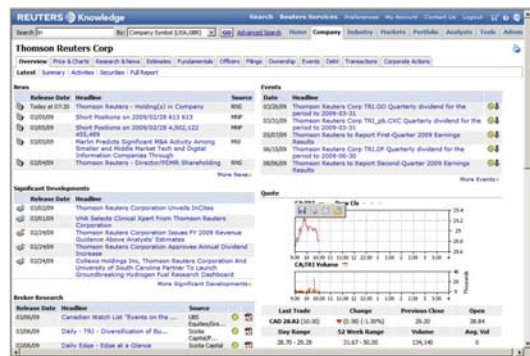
REUTERS Knowledge

Search Reuters Services Preferences My Account Contact Us Logout

Search In | By: Company Symbol (USA,UBR) | GO | Advanced Search | Home | Company | Industry | Markets | Portfolio | Analysts | Tools | Admin

Thomson Reuters Corp

Overview | Price & Charts | Research & News | Estimates | Fundamentals | Officers | Filings | Ownership | Events | Debt | Transactions | Corporate Actions

Latest | Summary | Activities | Securities | Full Report

News

| | Release Date | Headline | Source |
|---|---|---|---|
| | Today at 07:20 | Thomson Reuters - Holding(s) in Company | RNS |
| | 03/05/09 | Short Positions on 2009/02/28 613 613 | MNP |
| | 03/05/09 | Short Positions on 2009/02/28 4,502,122 455,489 | MNP |
| | 03/05/09 | Marlin Predicts Significant M&A Activity Among Smaller and Middle Market Tech and Digital Information Companies Through | MW |
| | 03/04/09 | Thomson Reuters - Director/PDMR Shareholding | RNS |

More News»

Significant Developments

| | Release Date | Headline |
|---|---|---|
| | 03/02/09 | Thomson Reuters Corporation Unveils InCites |
| | 03/01/09 | VHA Selects Clinical Xpert From Thomson Reuters Corporation |
| | 02/24/09 | Thomson Reuters Corporation Issues FY 2009 Revenue Guidance Above Analysts' Estimates |
| | 02/24/09 | Thomson Reuters Corporation Approves Annual Dividend Increase |
| | 02/24/09 | Colleva Holdings Inc, Thomson Reuters Corporation And University of South Carolina Partner To Launch Groundbreaking Hydrogen Fuel Research Development |

More Significant Developments»

Broker Research

| | Release Date | Headline | Source | |
|---|---|---|---|---|
| | 03/06/09 | Canadian Watch List "Events on the ... | UBS Equities/Gro... | |
| | 03/06/09 | Daily - TRI - Diversification of Bu... | Scotia Capital/P... | |
| | 03/06/09 | Daily Edge - Edge at a Glance | Scotia Capital | |

Events

| Date | Headline | |
|---|---|---|
| 03/26/09 | Thomson Reuters Corp TRI.GO Quarterly dividend for the period to 2009-03-31 | |
| 03/26/09 | Thomson Reuters Corp TRI_pb.CXC Quarterly dividend for the period to 2009-03-31 | |
| 05/07/09 | Thomson Reuters to Report First-Quarter 2009 Earnings Results | |
| 06/15/09 | Thomson Reuters Corp TRI.CF Quarterly dividend for the period to 2009-06-30 | |
| 08/06/09 | Thomson Reuters to Report Second-Quarter 2009 Earnings Results | |

More Events»

Quote

CA/TRI | Prev Cls

25.4
25.2
25
24.8
24.6
24.4

9:30 10:30 11:30

CA/TRI Volume

40
20
0
Thousands

9:30 10:30 11:30

| Last Trade | Change | Previous Close | Open |
|---|---|---|---|
| CAD 28.82 (10:30) | ▼ (0.38) (-1.30%) | 29.20 | 28.84 |
| Day Range | 52 Week Range | Volume | Avg. Vol |
| 28.70 - 29.29 | 21.67 - 50.00 | 134,140 | 0 |